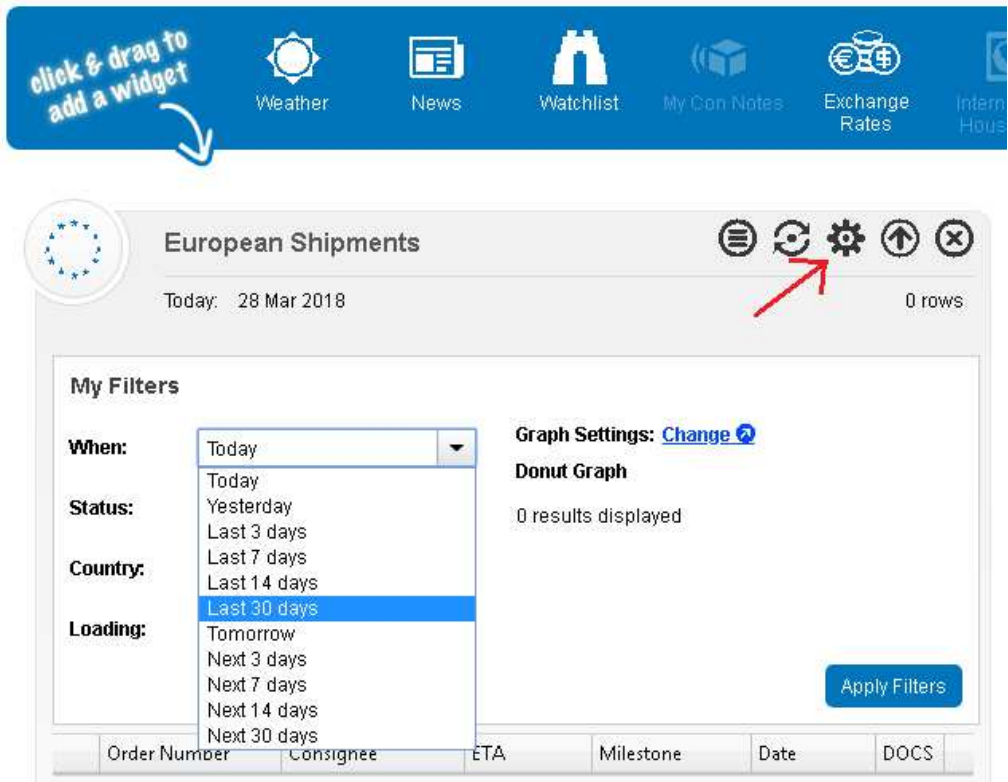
click & drag to add a widget

Weather

News

Watchlist

My Con Notes

Exchange Rates

Intern Hous

European Shipments

Today: 28 Mar 2018

0 rows

My Filters

When:

Today

Today
Yesterday
Last 3 days
Last 7 days
Last 14 days
Last 30 days
Tomorrow
Next 3 days
Next 7 days
Next 14 days
Next 30 days

Status:

Country:

Loading:

Graph Settings: Change

Donut Graph

0 results displayed

Apply Filters

| Order Number | Consignee | ETA | Milestone | Date | DOCS |
|---|---|---|---|---|---|